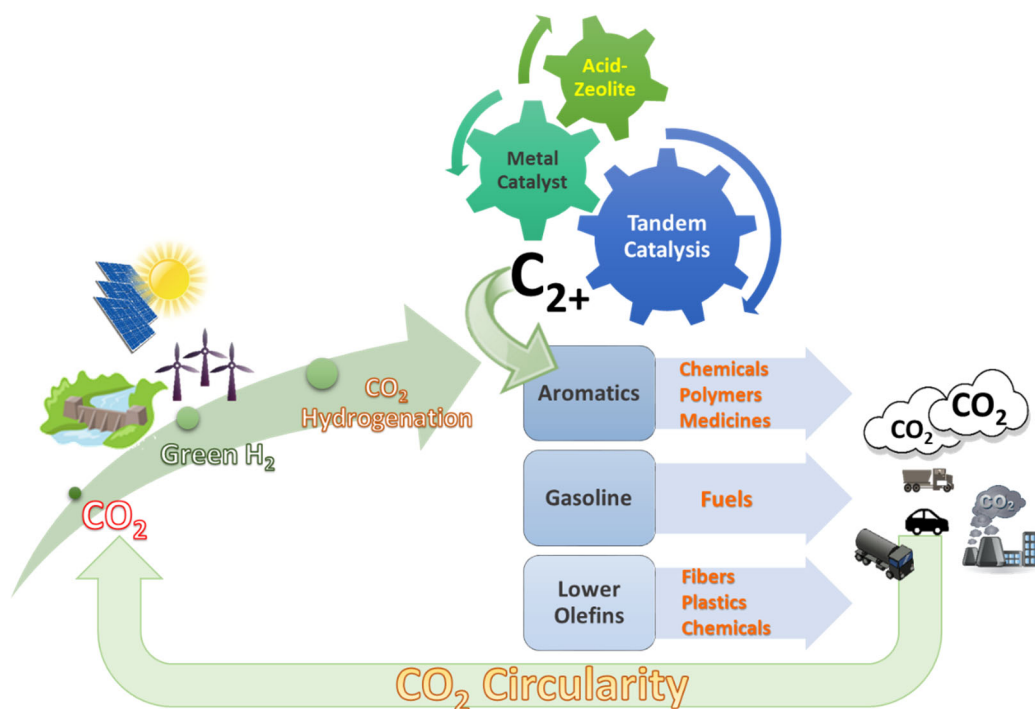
Acid-Zeolite

Metal Catalyst

Tandem Catalysis

$C_{2+}$

Green $H_2$

$CO_2$ Hydrogenation

$CO_2$

Aromatics

Chemicals
Polymers
Medicines

Gasoline

Fuels

Lower Olefins

Fibers
Plastics
Chemicals

$CO_2$

$CO_2$

$CO_2$

$CO_2$ Circularity